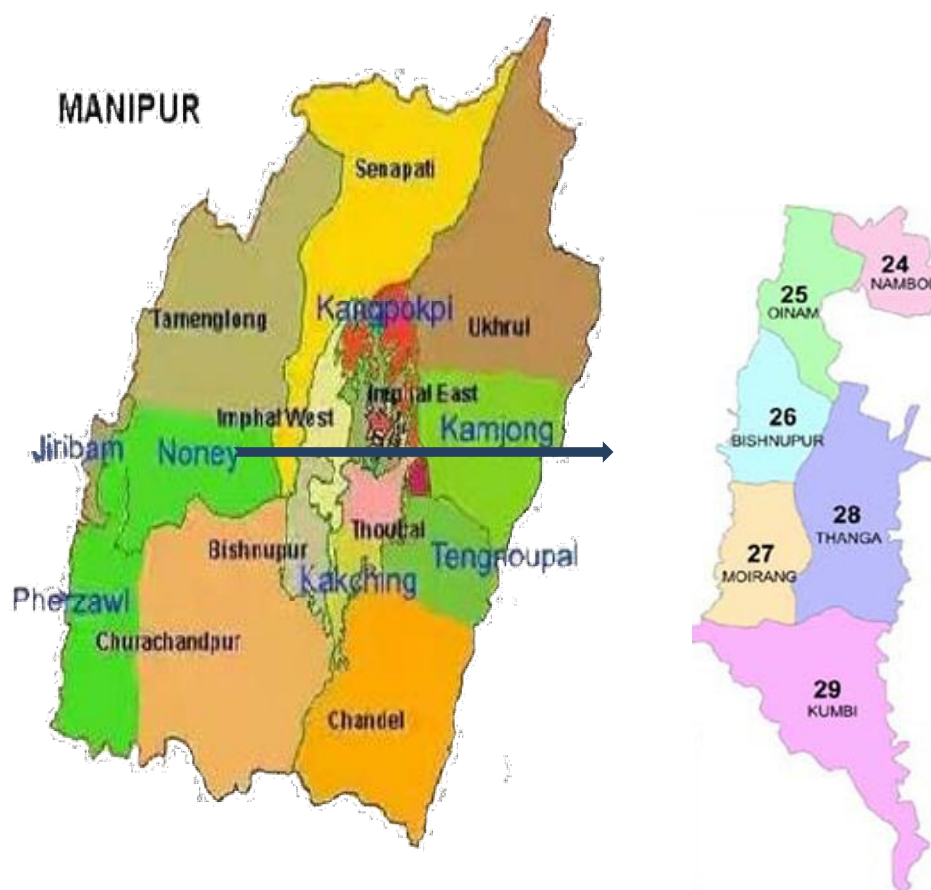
MANIPUR

Senapati

Kangpokpi

Ukhrul

Tamenglong

Imphal East

Imphal West

Kamjong

Jiribam

Noney

Thoubal

Bishnupur

Tengnoupal

Kakching

Pherzawl

Churachandpur

Chandel

24
NAMBO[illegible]

25
OINAM

26
BISHNUPUR

28
THANGA

27
MOIRANG

29
KUMBI